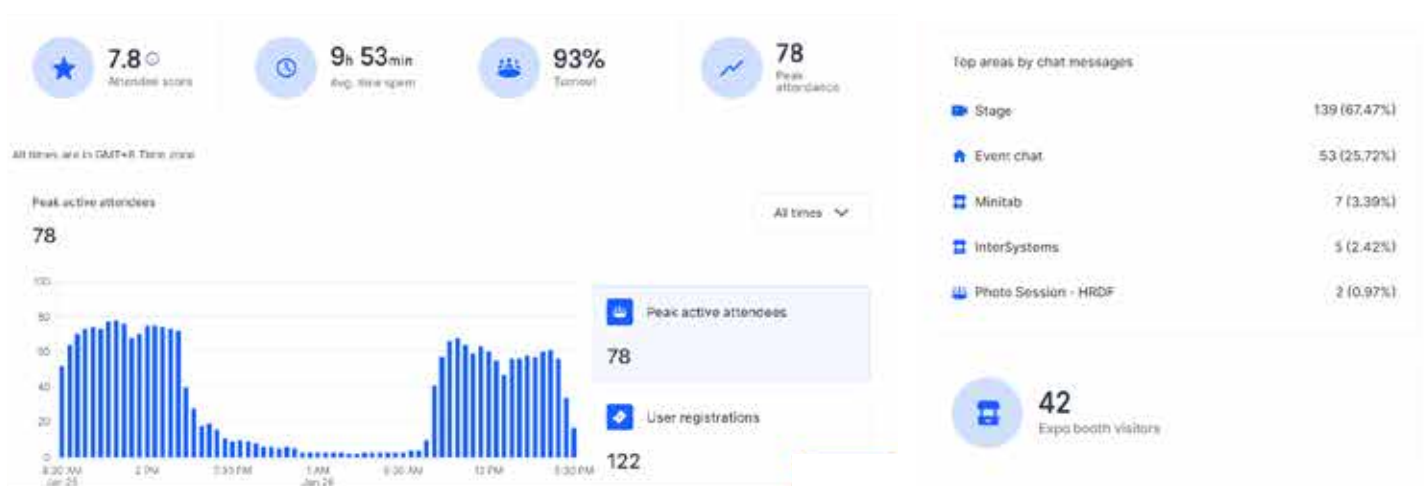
7.8 Attendee score

9h 53min Avg. time spent

93% Turnout

78 Peak attendance

All times are in GMT+8 Time zone

Peak active attendees

78

All times

100
80
60
40
20
0

8:30 AM Jan 25
2 PM
7:30 PM
1 AM Jan 26
6:30 AM
12 PM
5:30 PM

Peak active attendees

78

User registrations

122

Top areas by chat messages

| | |
|---|---|
| Stage | 139 (67.47%) |
| Event chat | 53 (25.72%) |
| Minitab | 7 (3.39%) |
| InterSystems | 5 (2.42%) |
| Photo Session - HRDF | 2 (0.97%) |

42
Expo booth visitors